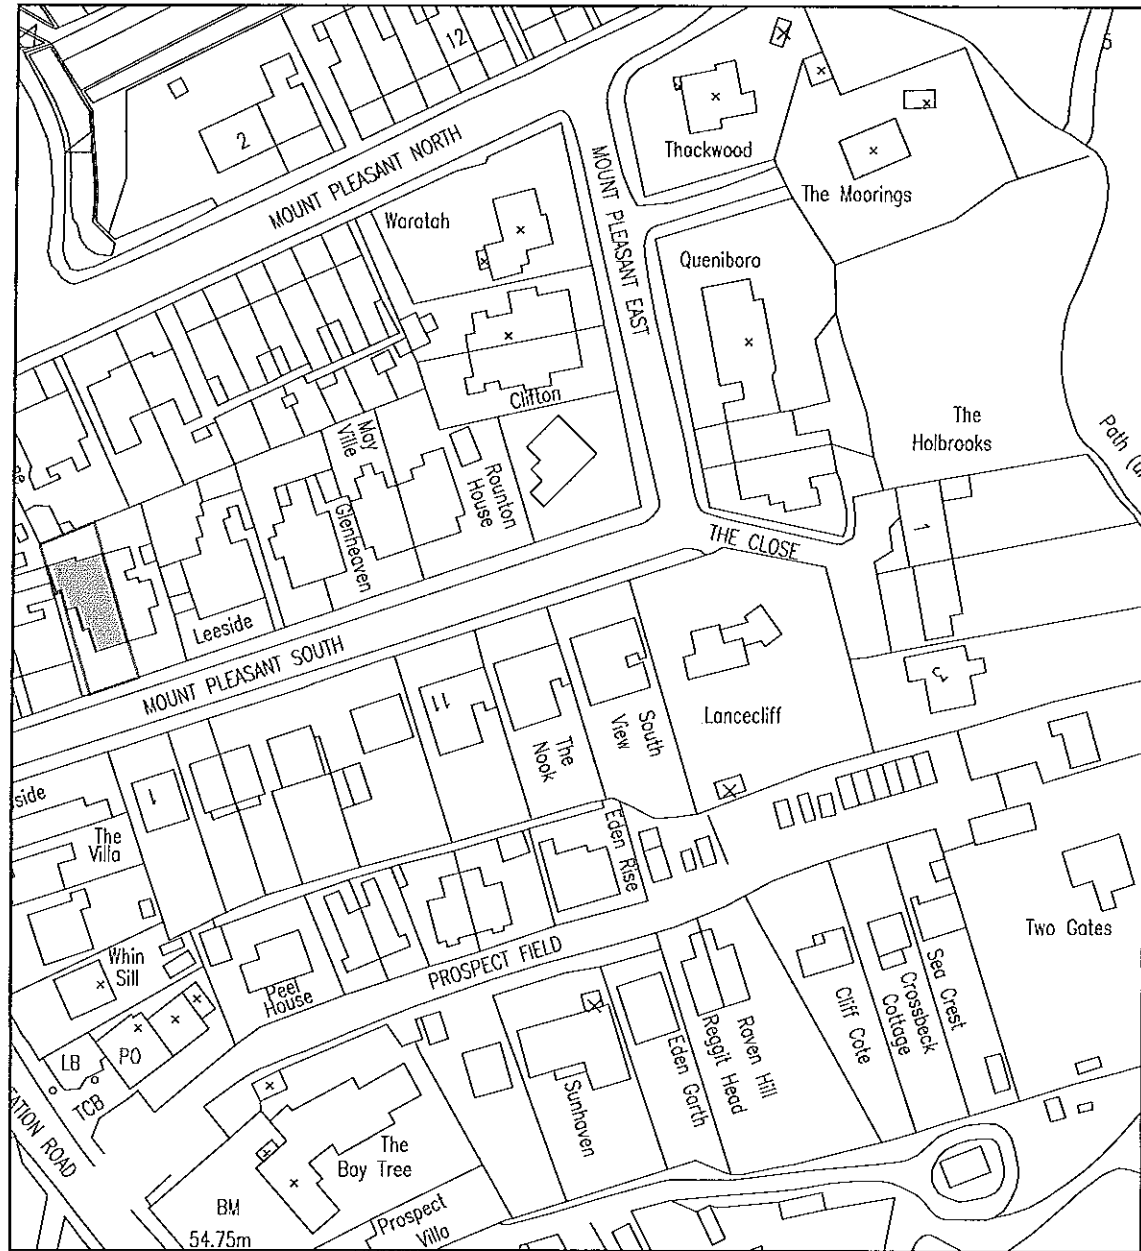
12
5
2
MOUNT PLEASANT NORTH
Thackwood
The Moorings
MOUNT PLEASANT EAST
Waratah
Queniboro
Clifton
The Holbrooks
Path (u
May Ville
Rounton House
Glenheaven
THE CLOSE
1
Leeside
MOUNT PLEASANT SOUTH
11
The Nook
South View
Lancecliff
2
side
1
The Villa
Eden Rise
Whin Sill
Peel House
PROSPECT FIELD
Two Gates
Cliff Cote
Crossbeck Cottage
Sea Crest
Raven Hill
Reggit Head
Eden Garth
Sunhaven
LB
PO
TCB
ATION ROAD
The Bay Tree
BM
54.75m
Prospect Villa